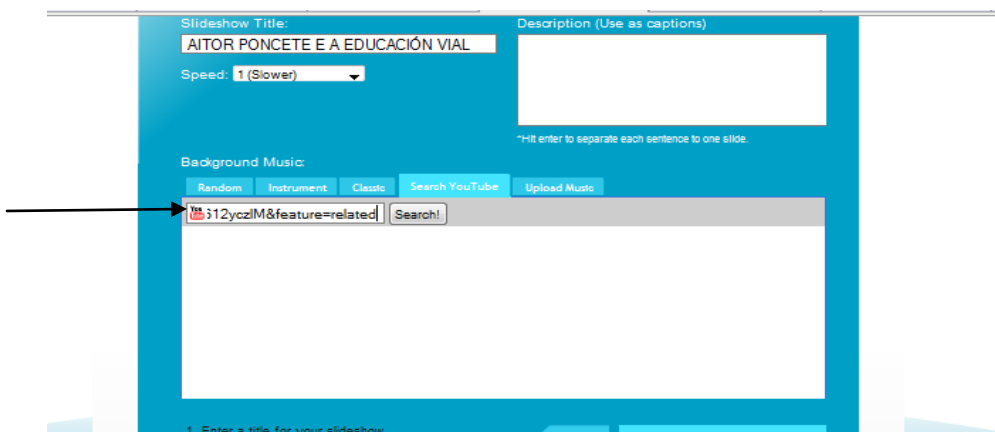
Slideshow Title:
AITOR PONCETE E A EDUCACIÓN VIAL
Speed: 1 (Slower)

Description (Use as captions)

*Hit enter to separate each sentence to one slide.

Background Music:
Random
Instrument
Classic
Search YouTube
Upload Music

You Tube
312yczlM&feature=related
Search!

1. Enter a title for your slideshow